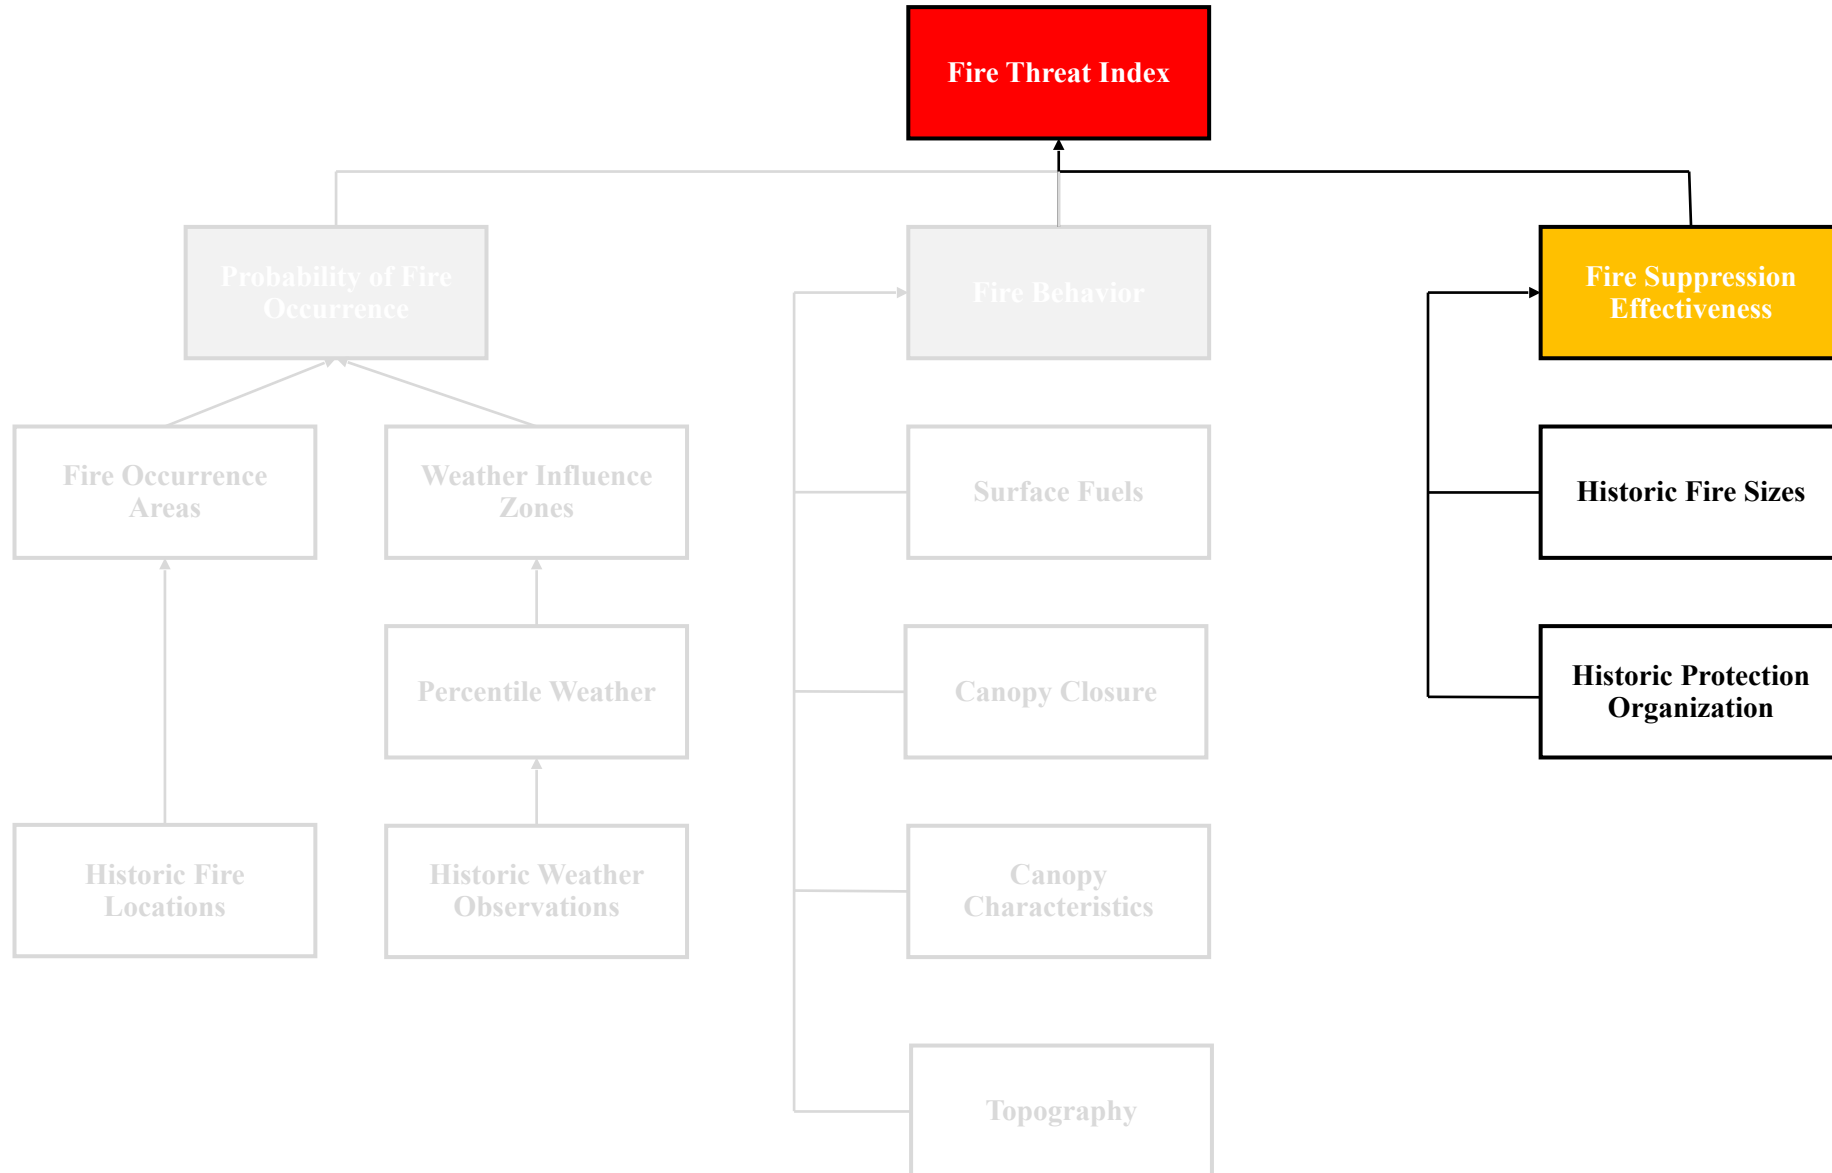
Fire Threat Index

Probability of Fire Occurrence

Fire Behavior

Fire Suppression Effectiveness

Fire Occurrence Areas

Weather Influence Zones

Surface Fuels

Historic Fire Sizes

Percentile Weather

Canopy Closure

Historic Protection Organization

Historic Fire Locations

Historic Weather Observations

Canopy Characteristics

Topography